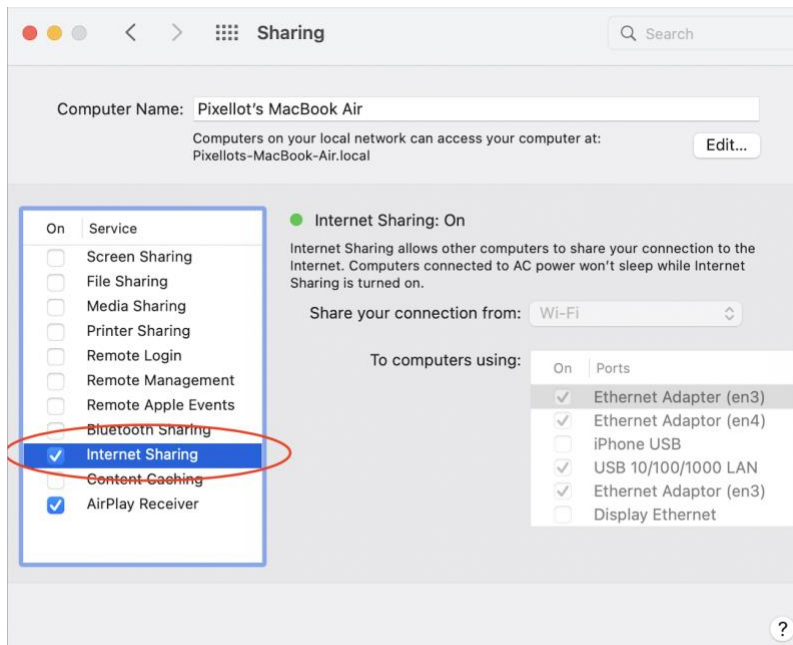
Sharing

Search

Computer Name: Pixellot's MacBook Air

Computers on your local network can access your computer at: Pixellots-MacBook-Air.local

Edit...

| On | Service |
|---|---|
| ☐ | Screen Sharing |
| ☐ | File Sharing |
| ☐ | Media Sharing |
| ☐ | Printer Sharing |
| ☐ | Remote Login |
| ☐ | Remote Management |
| ☐ | Remote Apple Events |
| ☐ | Bluetooth Sharing |
| ☑ | Internet Sharing |
| ☐ | Content Caching |
| ☑ | AirPlay Receiver |

Internet Sharing: On

Internet Sharing allows other computers to share your connection to the Internet. Computers connected to AC power won't sleep while Internet Sharing is turned on.

Share your connection from: Wi-Fi

To computers using:

| On | Ports |
|---|---|
| ☑ | Ethernet Adapter (en3) |
| ☑ | Ethernet Adaptor (en4) |
| ☐ | iPhone USB |
| ☑ | USB 10/100/1000 LAN |
| ☑ | Ethernet Adaptor (en3) |
| ☐ | Display Ethernet |

?